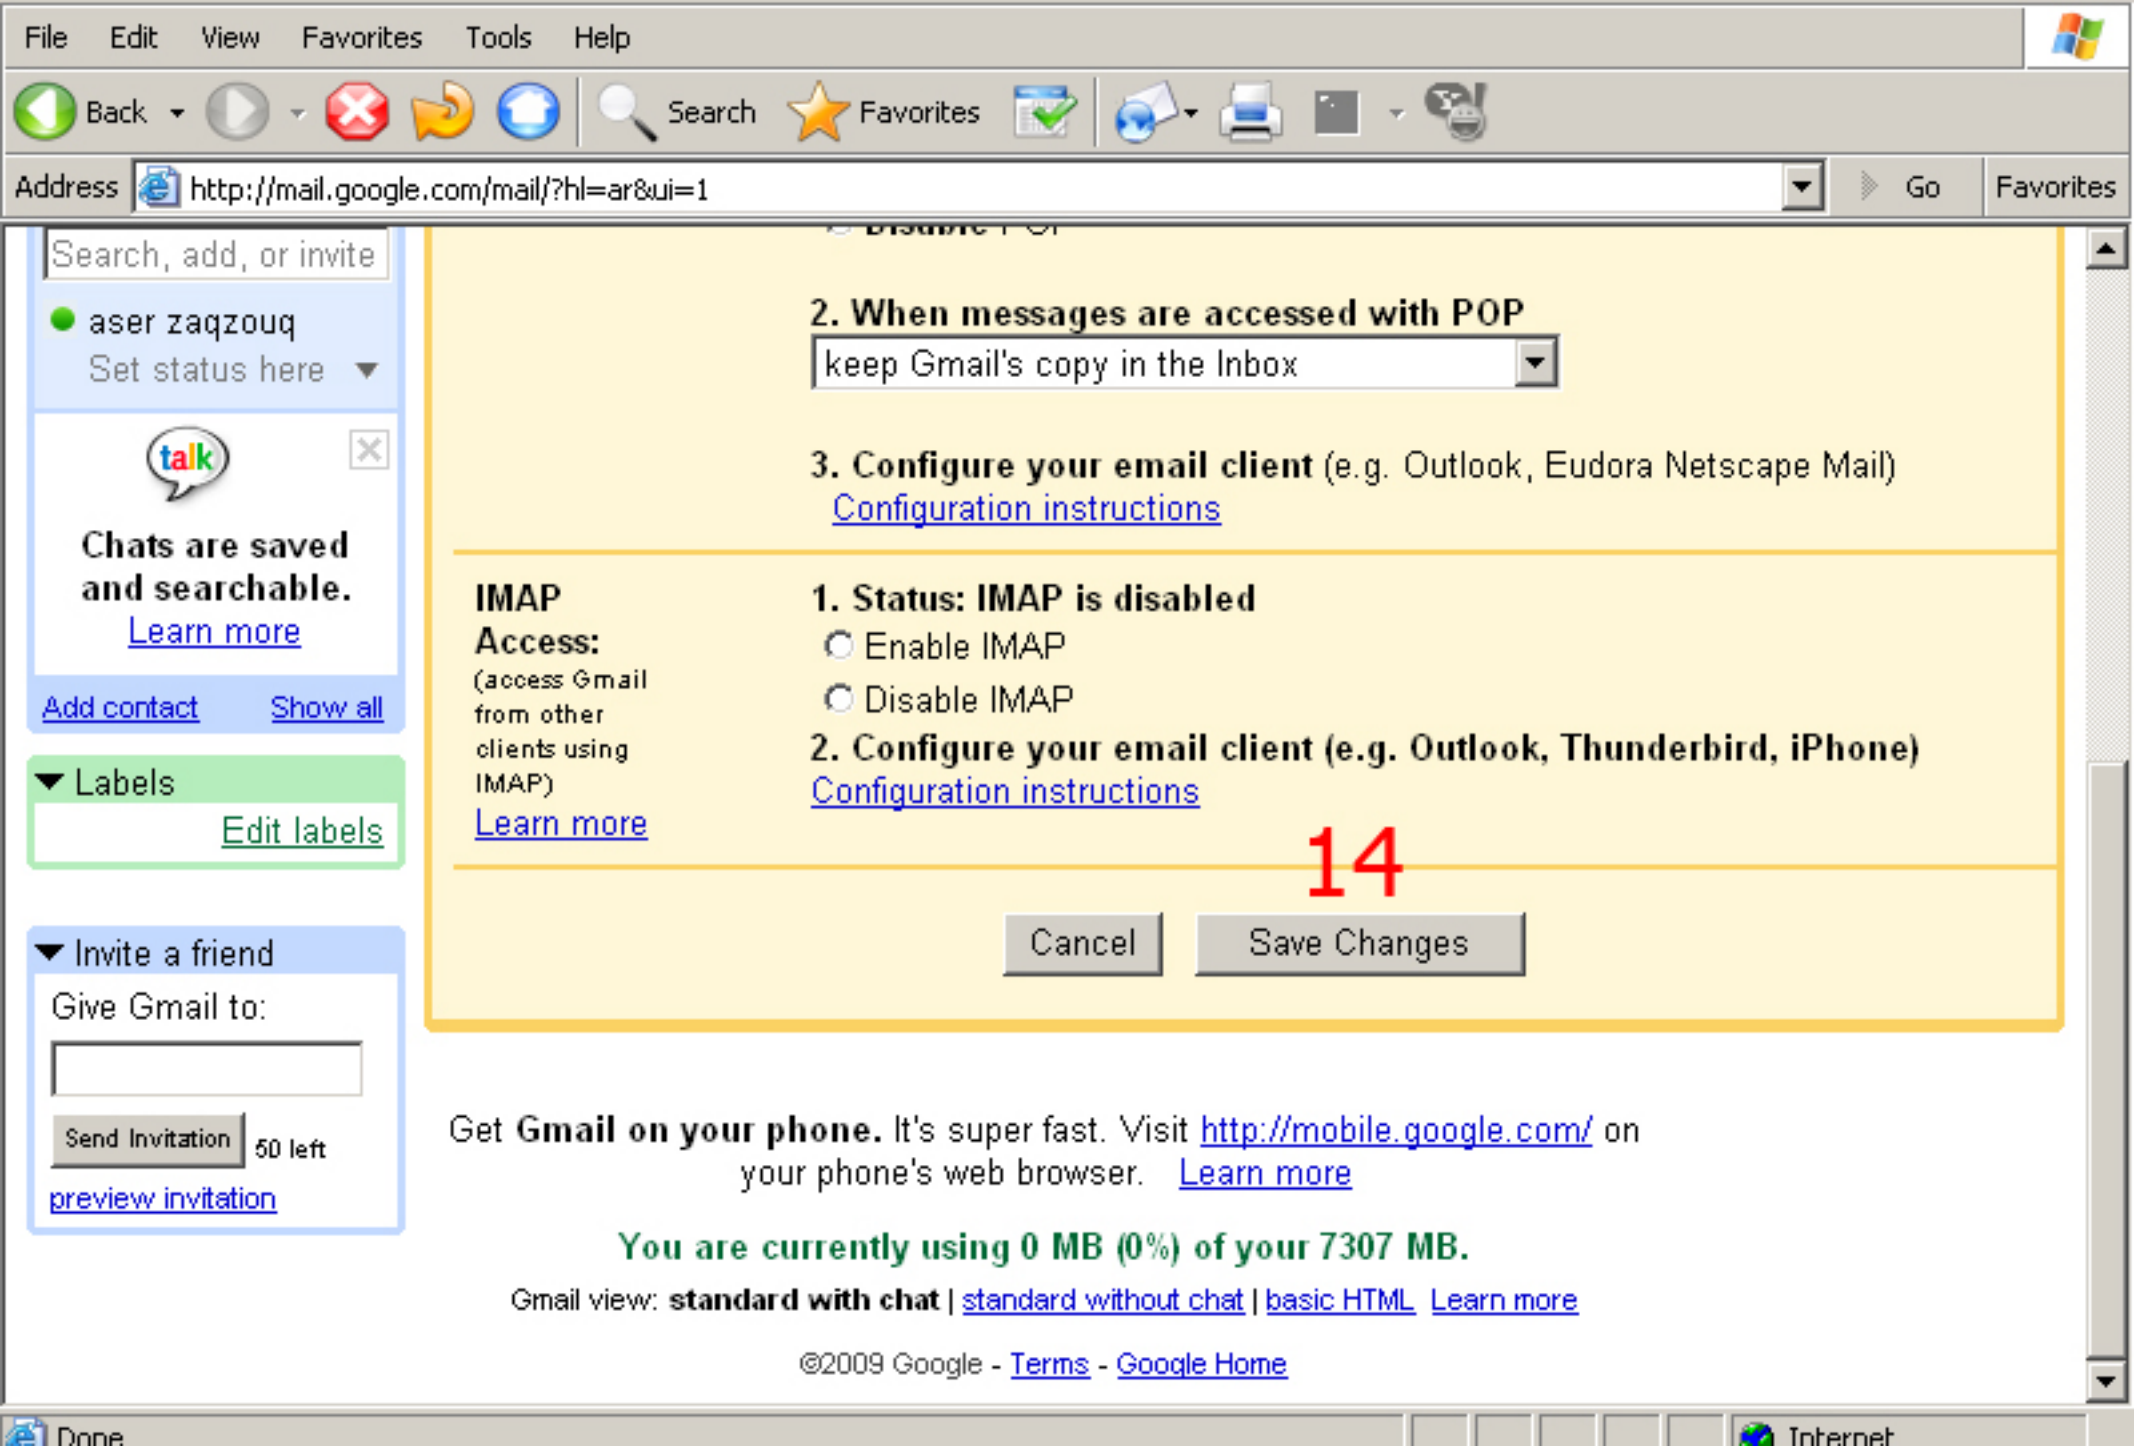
File Edit View Favorites Tools Help

Back Search Favorites

Address http://mail.google.com/mail/?hl=ar&ui=1 Go Favorites

Search, add, or invite

aser zaqzouq
Set status here

talk

Chats are saved and searchable.
Learn more

Add contact Show all

Labels
Edit labels

Invite a friend
Give Gmail to:

Send Invitation 50 left
preview invitation

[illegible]

2. When messages are accessed with POP
keep Gmail's copy in the Inbox

3. Configure your email client (e.g. Outlook, Eudora Netscape Mail)
Configuration instructions

IMAP Access:
(access Gmail from other clients using IMAP)
Learn more

1. Status: IMAP is disabled
Enable IMAP
Disable IMAP
2. Configure your email client (e.g. Outlook, Thunderbird, iPhone)
Configuration instructions

14

Cancel Save Changes

Get Gmail on your phone. It's super fast. Visit http://mobile.google.com/ on your phone's web browser. Learn more

You are currently using 0 MB (0%) of your 7307 MB.

Gmail view: standard with chat | standard without chat | basic HTML Learn more

©2009 Google - Terms - Google Home

Done Internet